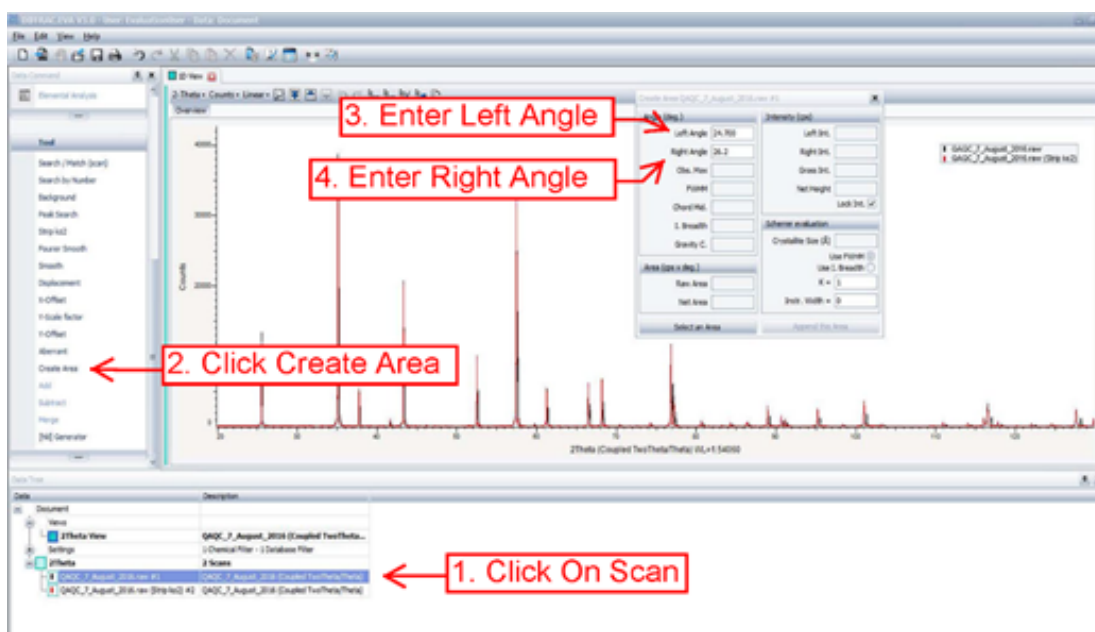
DIFFRAC.EVA V3.0 - User: EvaluationUser - Data: Document

File Edit View Help

Data Command

Elemental Analysis

Tool

Search / Match (scan)
Search by Number
Background
Peak Search
Strip Ka2
Fourier Smooth
Smooth
Deplacement
X-Offset
Y-Scale factor
Y-Offset
Aberrant
Create Area
Add
Subtract
Merge
[Nil] Generator

2D View

2-Theta • Counts • Linear •

Overview

Counts

2Theta (Coupled TwoTheta/Theta) WL=1.54060

Create Area QAQC_7_August_2016.raw #1

Angle (deg.)
Left Angle 24.700
Right Angle 26.2
Obs. Max
FWHM
Chord Mid.
I. Breadth
Gravity C.

Intensity (cps)
Left Int.
Right Int.
Gross Int.
Net Height
Lock Int.

Scherrer evaluation
Crystallite Size (Å)
Use FWHM
Use I. Breadth
K = 1
Instr. Width = 0

Area (cps x deg.)
Raw Area
Net Area

Select an Area
Append the Area

QAQC_7_August_2016.raw
QAQC_7_August_2016.raw (Strip Ka2)

3. Enter Left Angle
4. Enter Right Angle
2. Click Create Area
1. Click On Scan

Data Tree

| Data | Description |
|---|---|
| Document | |
| Views | |
| 2Theta View | QAQC_7_August_2016 (Coupled TwoTheta... |
| Settings | 1 Chemical Filter - 1 Database Filter |
| 2Theta | 2 Scans |
| QAQC_7_August_2016.raw #1 | QAQC_7_August_2016 (Coupled TwoTheta/Theta) |
| QAQC_7_August_2016.raw (Strip Ka2) #2 | QAQC_7_August_2016 (Coupled TwoTheta/Theta) |